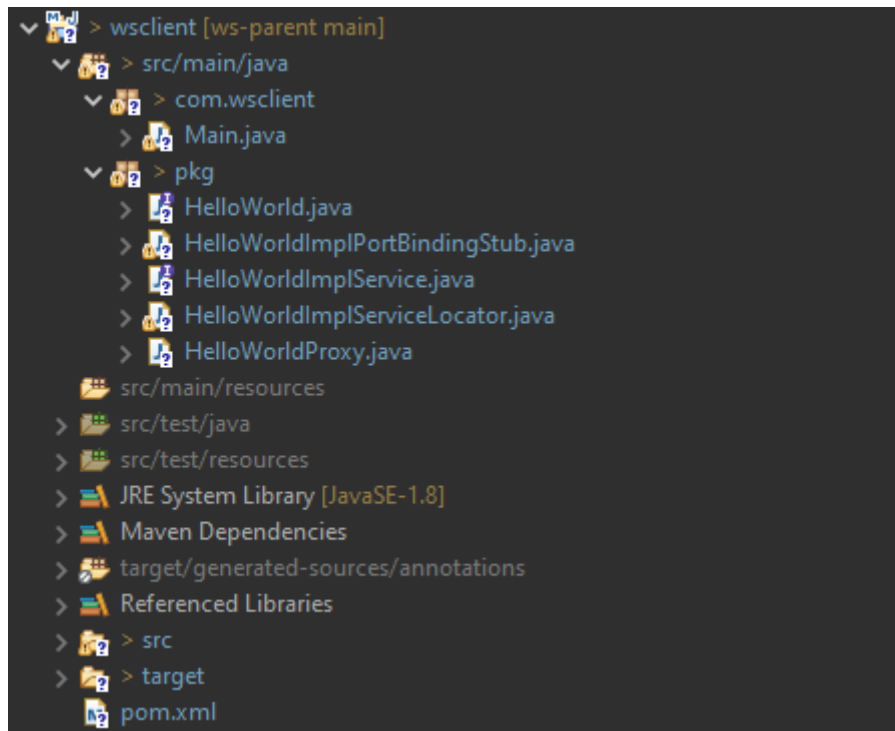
> wsclient [ws-parent main]
> src/main/java
> com.wsclient
Main.java
> pkg
HelloWorld.java
HelloWorldImplPortBindingStub.java
HelloWorldImplService.java
HelloWorldImplServiceLocator.java
HelloWorldProxy.java
src/main/resources
src/test/java
src/test/resources
JRE System Library [JavaSE-1.8]
Maven Dependencies
target/generated-sources/annotations
Referenced Libraries
> src
> target
pom.xml